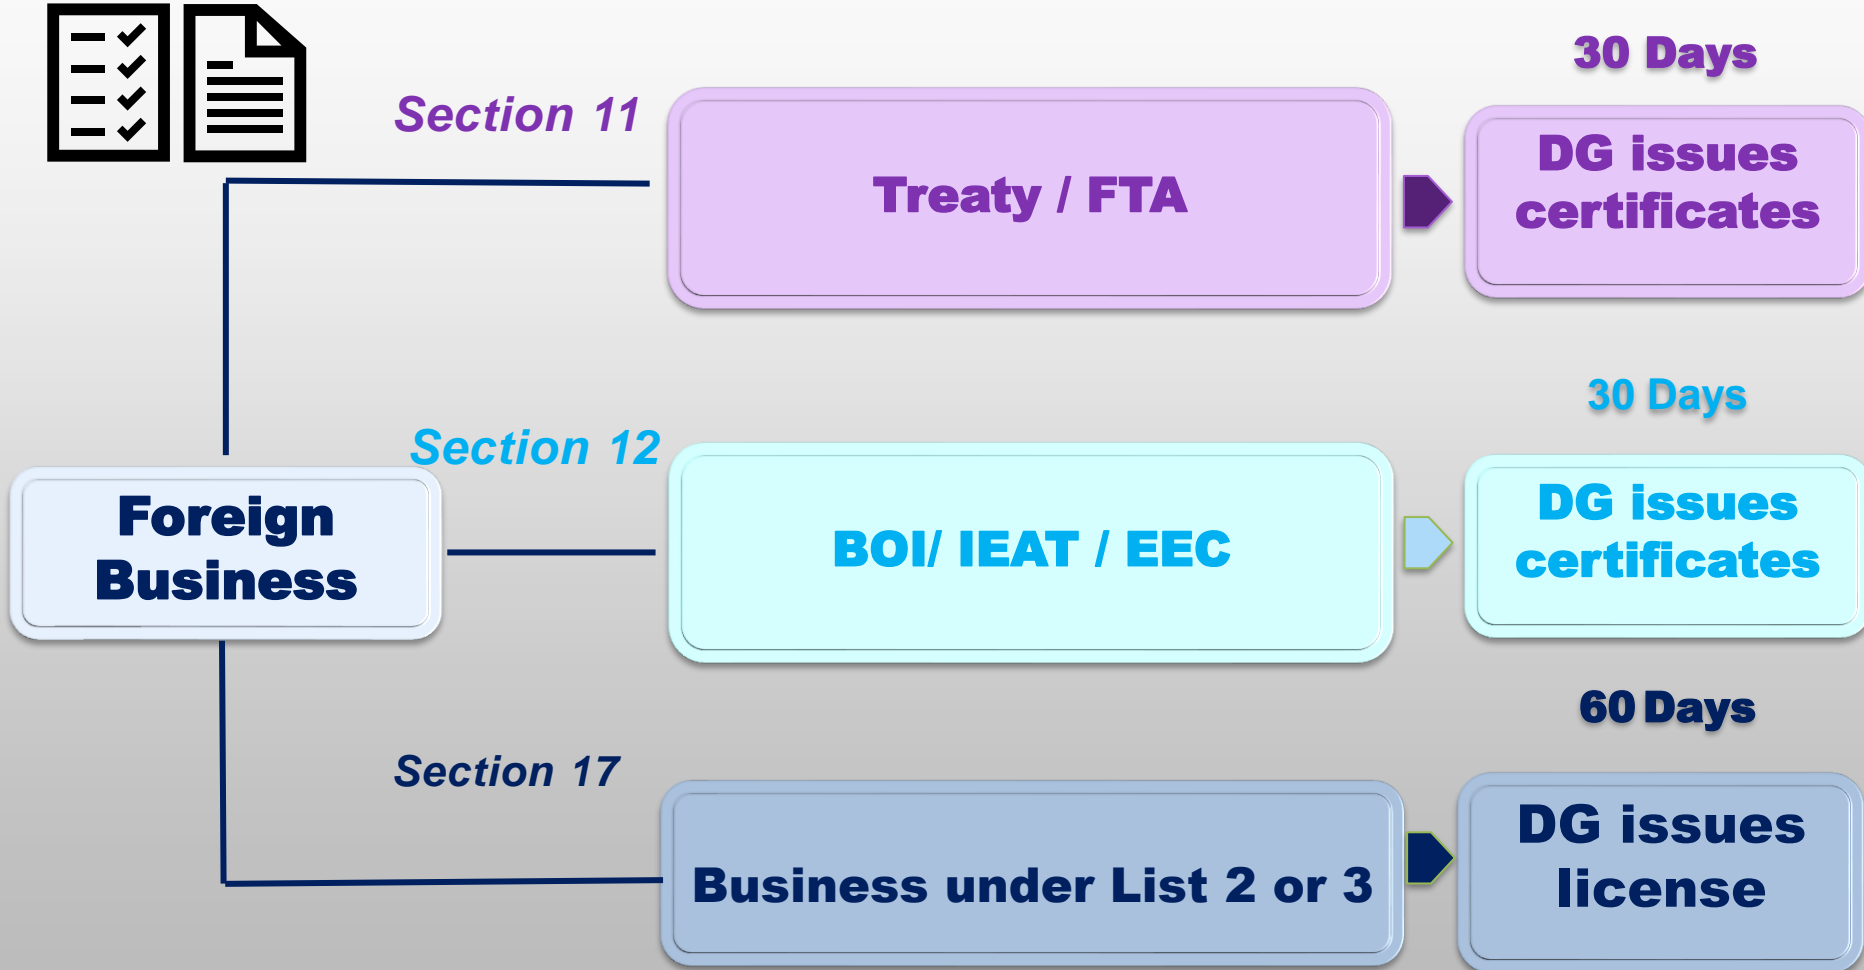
30 Days

Section 11

Treaty / FTA

DG issues certificates

30 Days

Section 12

Foreign Business

BOI/ IEAT / EEC

DG issues certificates

60 Days

Section 17

Business under List 2 or 3

DG issues license